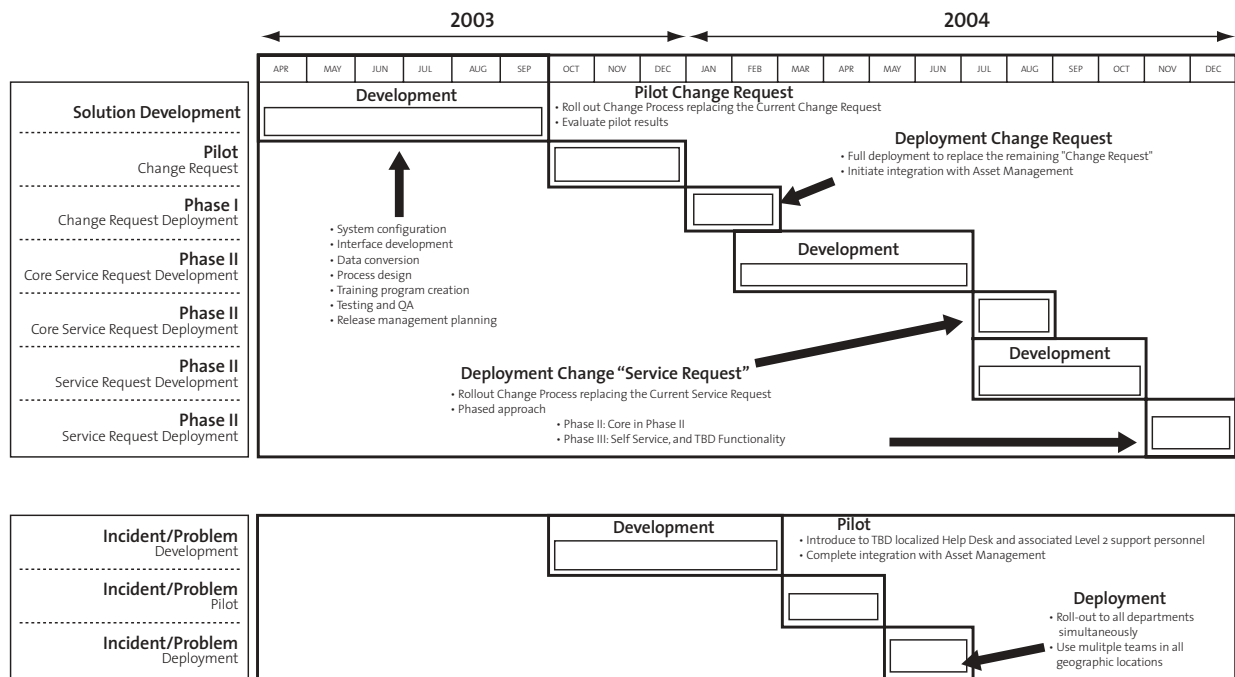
2003

2004

| APR | MAY | JUN | JUL | AUG | SEP | OCT | NOV | DEC | JAN | FEB | MAR | APR | MAY | JUN | JUL | AUG | SEP | OCT | NOV | DEC |
|---|---|---|---|---|---|---|---|---|---|---|---|---|---|---|---|---|---|---|---|---|

Solution Development

Pilot
Change Request

Phase I
Change Request Deployment

Phase II
Core Service Request Development

Phase II
Core Service Request Deployment

Phase II
Service Request Development

Phase II
Service Request Deployment

Development

Pilot Change Request
• Roll out Change Process replacing the Current Change Request
• Evaluate pilot results

Deployment Change Request
• Full deployment to replace the remaining "Change Request"
• Initiate integration with Asset Management

• System configuration
• Interface development
• Data conversion
• Process design
• Training program creation
• Testing and QA
• Release management planning

Development

Development

Deployment Change "Service Request"
• Rollout Change Process replacing the Current Service Request
• Phased approach
• Phase II: Core in Phase II
• Phase III: Self Service, and TBD Functionality

Incident/Problem
Development

Incident/Problem
Pilot

Incident/Problem
Deployment

Development

Pilot
• Introduce to TBD localized Help Desk and associated Level 2 support personnel
• Complete integration with Asset Management

Deployment
• Roll-out to all departments simultaneously
• Use mulitple teams in all geographic locations